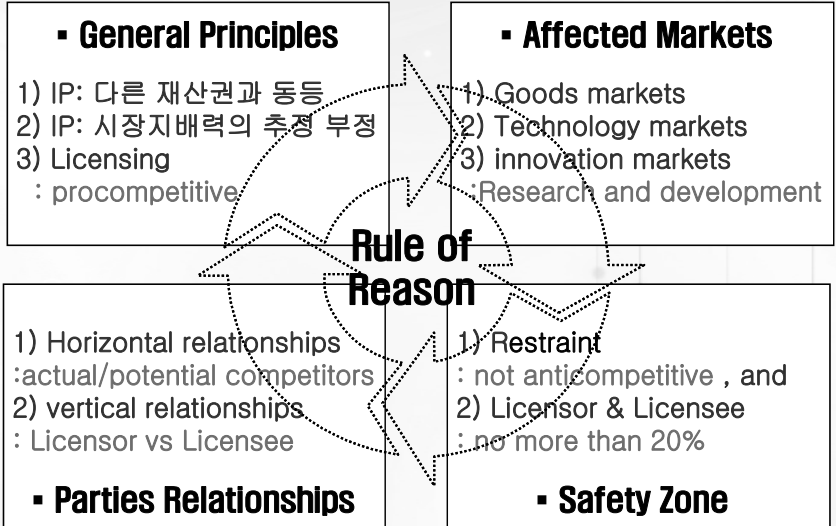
▪ General Principles

1) IP: 다른 재산권과 동등
2) IP: 시장지배력의 추정 부정
3) Licensing
: procompetitive

▪ Affected Markets

1) Goods markets
2) Technology markets
3) innovation markets
:Research and development

Rule of Reason

1) Horizontal relationships
:actual/potential competitors
2) vertical relationships
: Licensor vs Licensee

▪ Parties Relationships

1) Restraint
: not anticompetitive , and
2) Licensor & Licensee
: no more than 20%

▪ Safety Zone